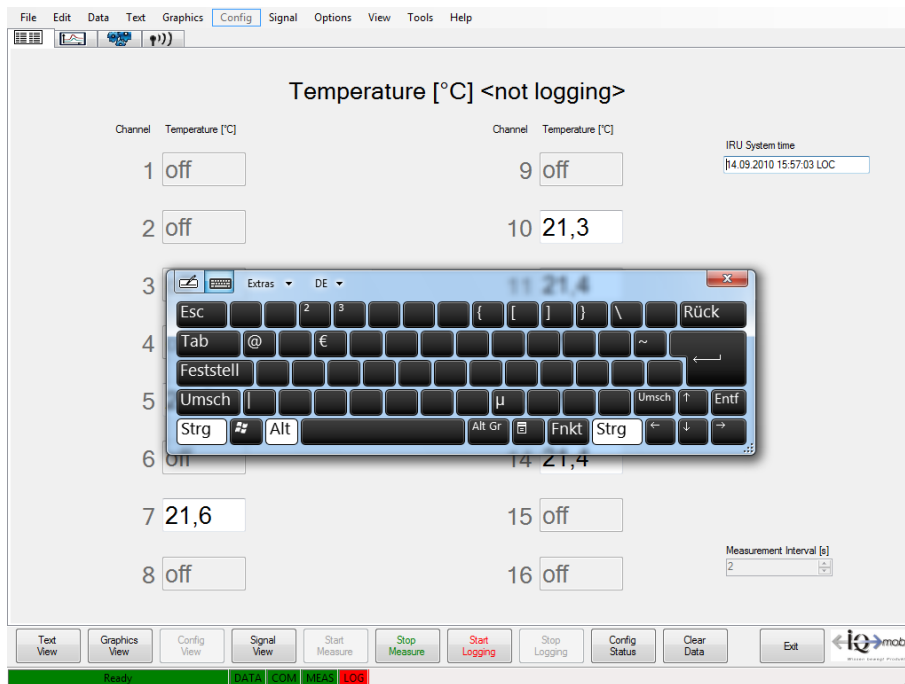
File Edit Data Text Graphics Config Signal Options View Tools Help

Temperature [°C] <not logging>

Channel Temperature [°C]

1 off

2 off

3

4

5

6 off

7 21,6

8 off

Channel Temperature [°C]

9 off

10 21,3

11 21,4

14 21,4

15 off

16 off

IRU System time
14.09.2010 15:57:03 LOC

Extras DE

Esc ² ³ { [ ] } \ Rück
Tab @ € ~
Feststell
Umsch | µ Umsch ↑ Entf
Strg Alt Alt Gr Fnkt Strg ← ↓ →

Measurement Interval [s]
2

Text View | Graphics View | Config View | Signal View | Start Measure | Stop Measure | Start Logging | Stop Logging | Config Status | Clear Data | Exit

iQ mob

Ready DATA COM MEAS LOG